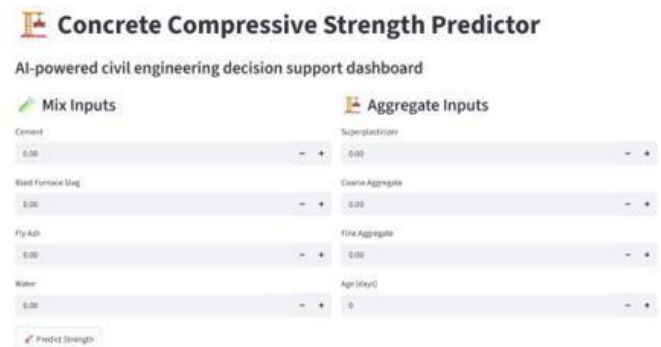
Concrete Compressive Strength Predictor

AI-powered civil engineering decision support dashboard

Mix Inputs

Cement

0.00 − +

Blast Furnace Slag

0.00 − +

Fly Ash

0.00 − +

Water

0.00 − +

Predict Strength

Aggregate Inputs

Superplasticizer

0.00 − +

Coarse Aggregate

0.00 − +

Fine Aggregate

0.00 − +

Age (days)

0 − +